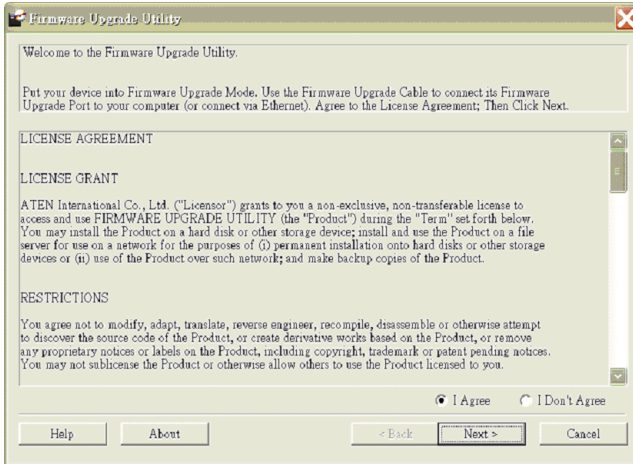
Firmware Upgrade Utility

Welcome to the Firmware Upgrade Utility.

Put your device into Firmware Upgrade Mode. Use the Firmware Upgrade Cable to connect its Firmware Upgrade Port to your computer (or connect via Ethernet). Agree to the License Agreement; Then Click Next.

LICENSE AGREEMENT

LICENSE GRANT

ATEN International Co., Ltd. ("Licensor") grants to you a non-exclusive, non-transferable license to access and use FIRMWARE UPGRADE UTILITY (the "Product") during the "Term" set forth below. You may install the Product on a hard disk or other storage device; install and use the Product on a file server for use on a network for the purposes of (i) permanent installation onto hard disks or other storage devices or (ii) use of the Product over such network; and make backup copies of the Product.

RESTRICTIONS

You agree not to modify, adapt, translate, reverse engineer, recompile, disassemble or otherwise attempt to discover the source code of the Product, or create derivative works based on the Product, or remove any proprietary notices or labels on the Product, including copyright, trademark or patent pending notices. You may not sublicense the Product or otherwise allow others to use the Product licensed to you.

I Agree
I Don't Agree

Help
About
< Back
Next >
Cancel